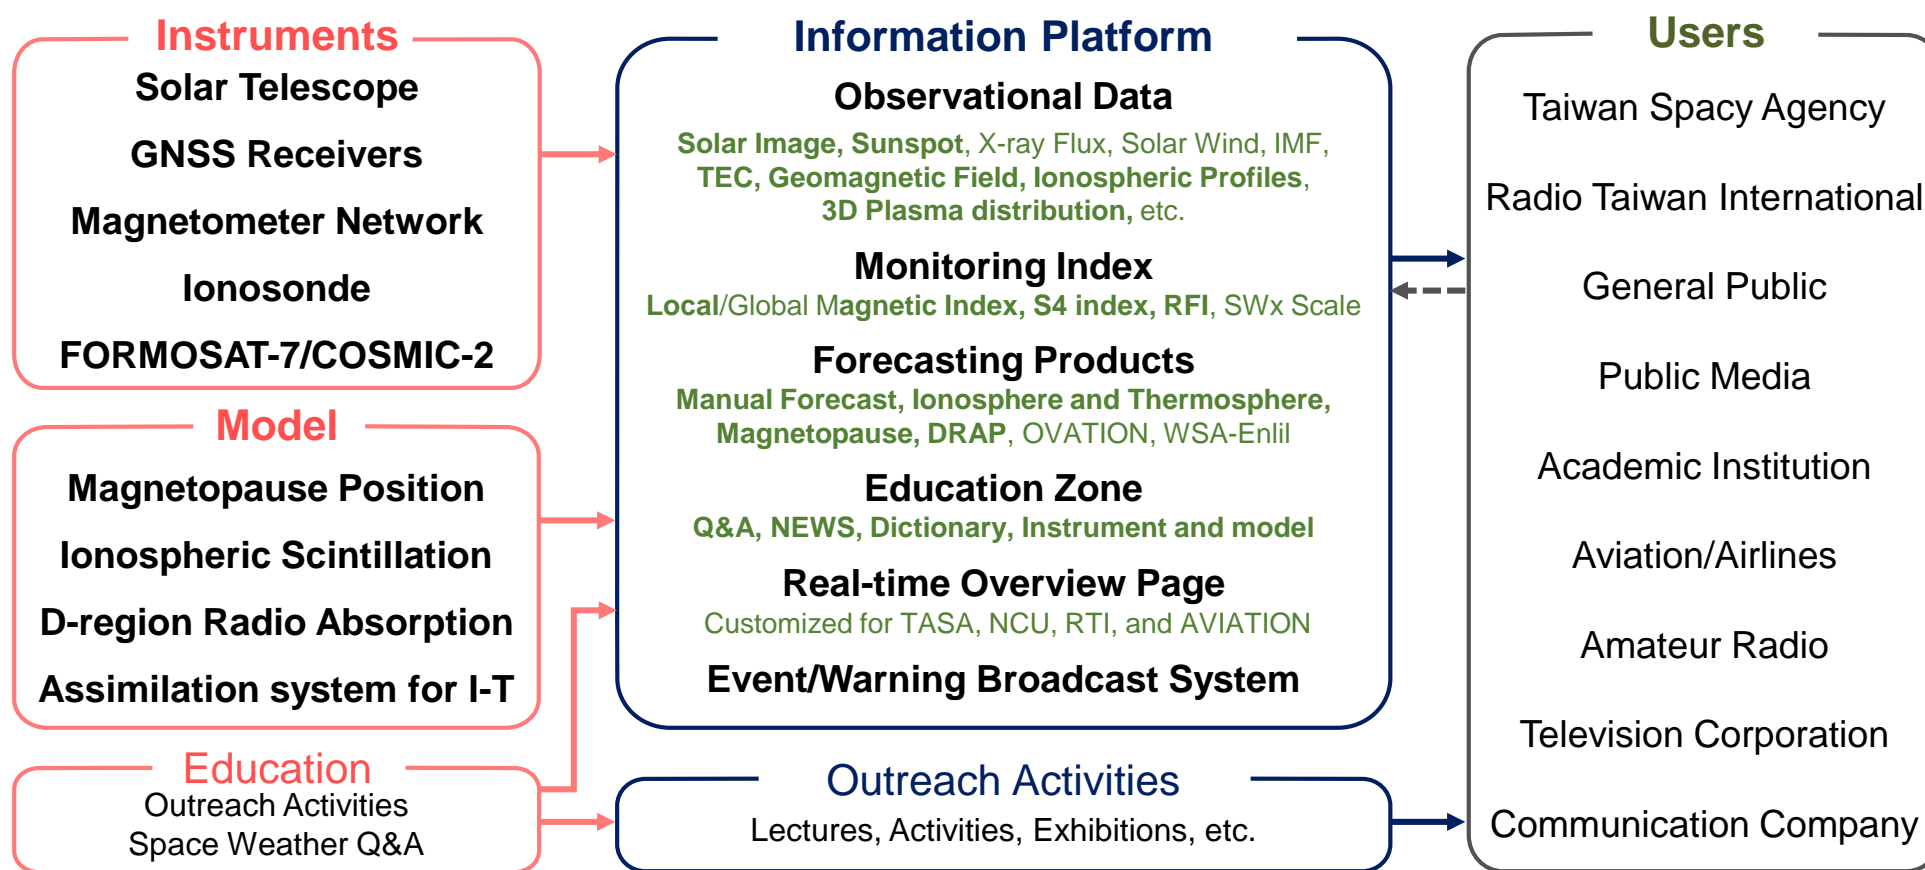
Instruments
Solar Telescope
GNSS Receivers
Magnetometer Network
Ionosonde
FORMOSAT-7/COSMIC-2

Model
Magnetopause Position
Ionospheric Scintillation
D-region Radio Absorption
Assimilation system for I-T

Education
Outreach Activities
Space Weather Q&A

Information Platform

Observational Data
Solar Image, Sunspot, X-ray Flux, Solar Wind, IMF, TEC, Geomagnetic Field, Ionospheric Profiles, 3D Plasma distribution, etc.

Monitoring Index
Local/Global Magnetic Index, S4 index, RFI, SWx Scale

Forecasting Products
Manual Forecast, Ionosphere and Thermosphere, Magnetopause, DRAP, OVATION, WSA-Enlil

Education Zone
Q&A, NEWS, Dictionary, Instrument and model

Real-time Overview Page
Customized for TASA, NCU, RTI, and AVIATION

Event/Warning Broadcast System

Outreach Activities
Lectures, Activities, Exhibitions, etc.

Users
Taiwan Spacy Agency
Radio Taiwan International
General Public
Public Media
Academic Institution
Aviation/Airlines
Amateur Radio
Television Corporation
Communication Company